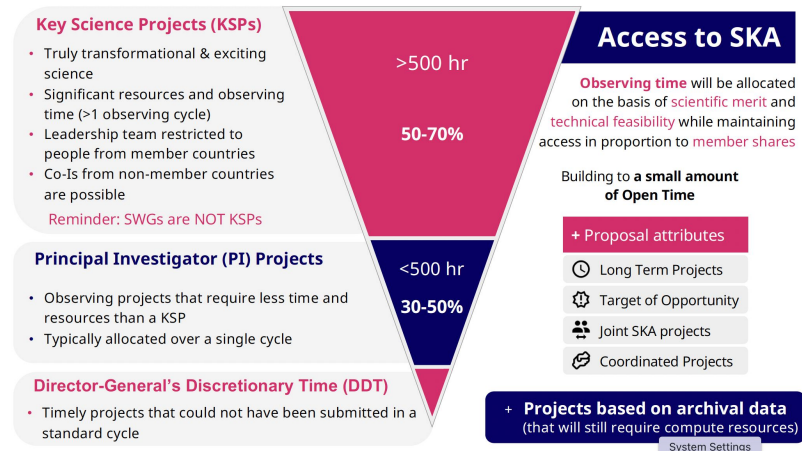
Key Science Projects (KSPs)

- Truly transformational & exciting science
- Significant resources and observing time (>1 observing cycle)
- Leadership team restricted to people from member countries
- Co-Is from non-member countries are possible

Reminder: SWGs are NOT KSPs

>500 hr

50-70%

Principal Investigator (PI) Projects

- Observing projects that require less time and resources than a KSP
- Typically allocated over a single cycle

<500 hr

30-50%

Director-General's Discretionary Time (DDT)

- Timely projects that could not have been submitted in a standard cycle

Access to SKA

Observing time will be allocated on the basis of scientific merit and technical feasibility while maintaining access in proportion to member shares

Building to a small amount of Open Time

+ Proposal attributes

Long Term Projects

Target of Opportunity

Joint SKA projects

Coordinated Projects

+ Projects based on archival data (that will still require compute resources)

System Settings